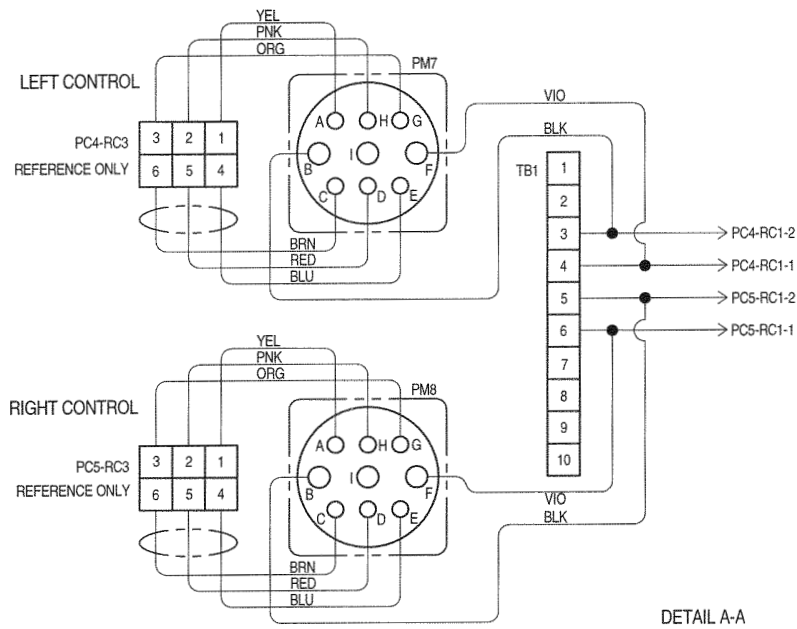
YEL
PNK
ORG
LEFT CONTROL
PM7
VIO
BLK
PC4-RC3
REFERENCE ONLY
3 2 1
6 5 4
A H G
B I F
C D E
TB1
1
2
3
4
5
6
7
8
9
10
PC4-RC1-2
PC4-RC1-1
PC5-RC1-2
PC5-RC1-1
BRN
RED
BLU
YEL
PNK
ORG
RIGHT CONTROL
PM8
PC5-RC3
REFERENCE ONLY
3 2 1
6 5 4
A H G
B I F
C D E
VIO
BLK
BRN
RED
BLU
DETAIL A-A